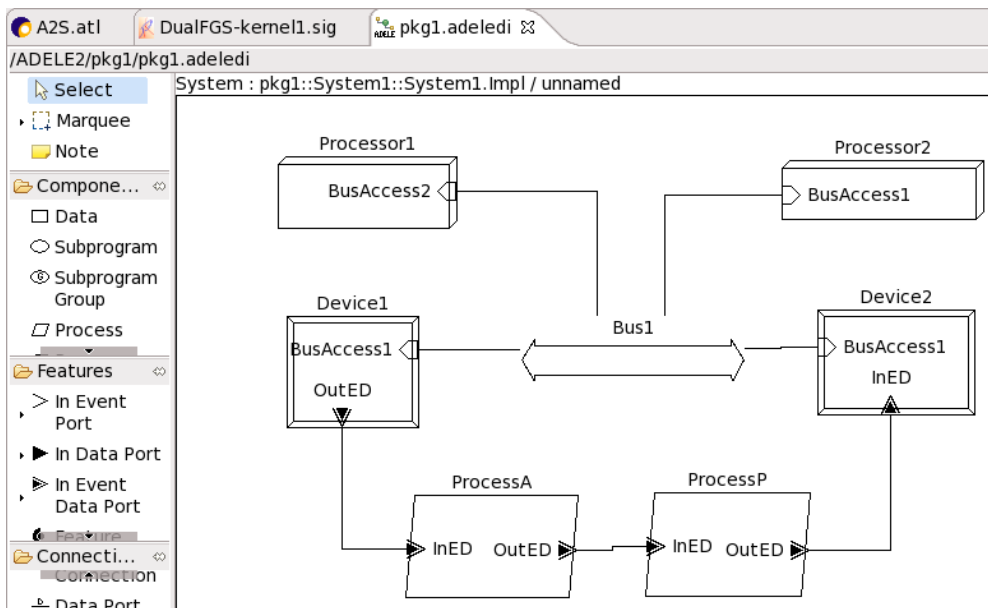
A2S.atl DualFGS-kernel1.sig pkg1.adeledi ☒

/ADELE2/pkg1/pkg1.adeledi

Select
Marquee
Note
Compone... ⇔
Data
Subprogram
Subprogram Group
Process
Features ⇔
In Event Port
In Data Port
In Event Data Port
Feature
Connecti... ⇔
Connection
Data Port

System : pkg1::System1::System1.Impl / unnamed

Processor1
BusAccess2

Processor2
BusAccess1

Device1
BusAccess1
OutED

Bus1

Device2
BusAccess1
InED

ProcessA
InED OutED

ProcessP
InED OutED